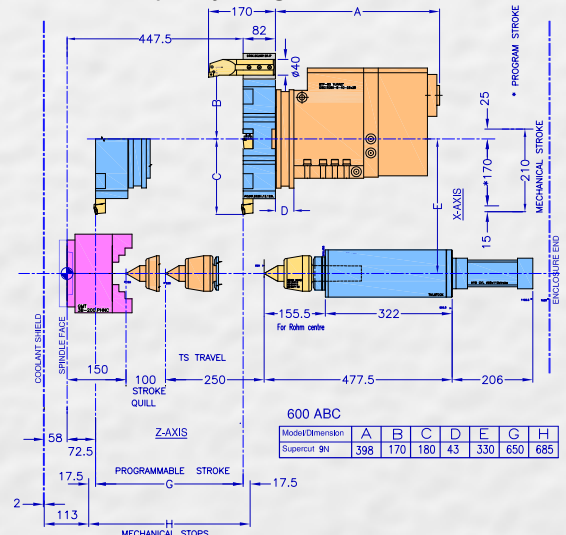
170
82
A
447.5
Ø40
* PROGRAM STROKE
B
25
MECHANICAL STROKE
C
*170
210
X-AXIS
D
E
15
ENCLOSURE END
155.5
322
For Rohm centre
COOLANT SHIELD
SPINDLE FACE
TS TRAVEL
150
100
STROKE QUILL
250
477.5
206
600 ABC
58
Z-AXIS
72.5

| Model/Dimension | A | B | C | D | E | G | H |
|---|---|---|---|---|---|---|---|
| Supercut 9N | 398 | 170 | 180 | 43 | 330 | 650 | 685 |

17.5
PROGRAMMABLE STROKE
G
17.5
2
113
H
MECHANICAL STOPS